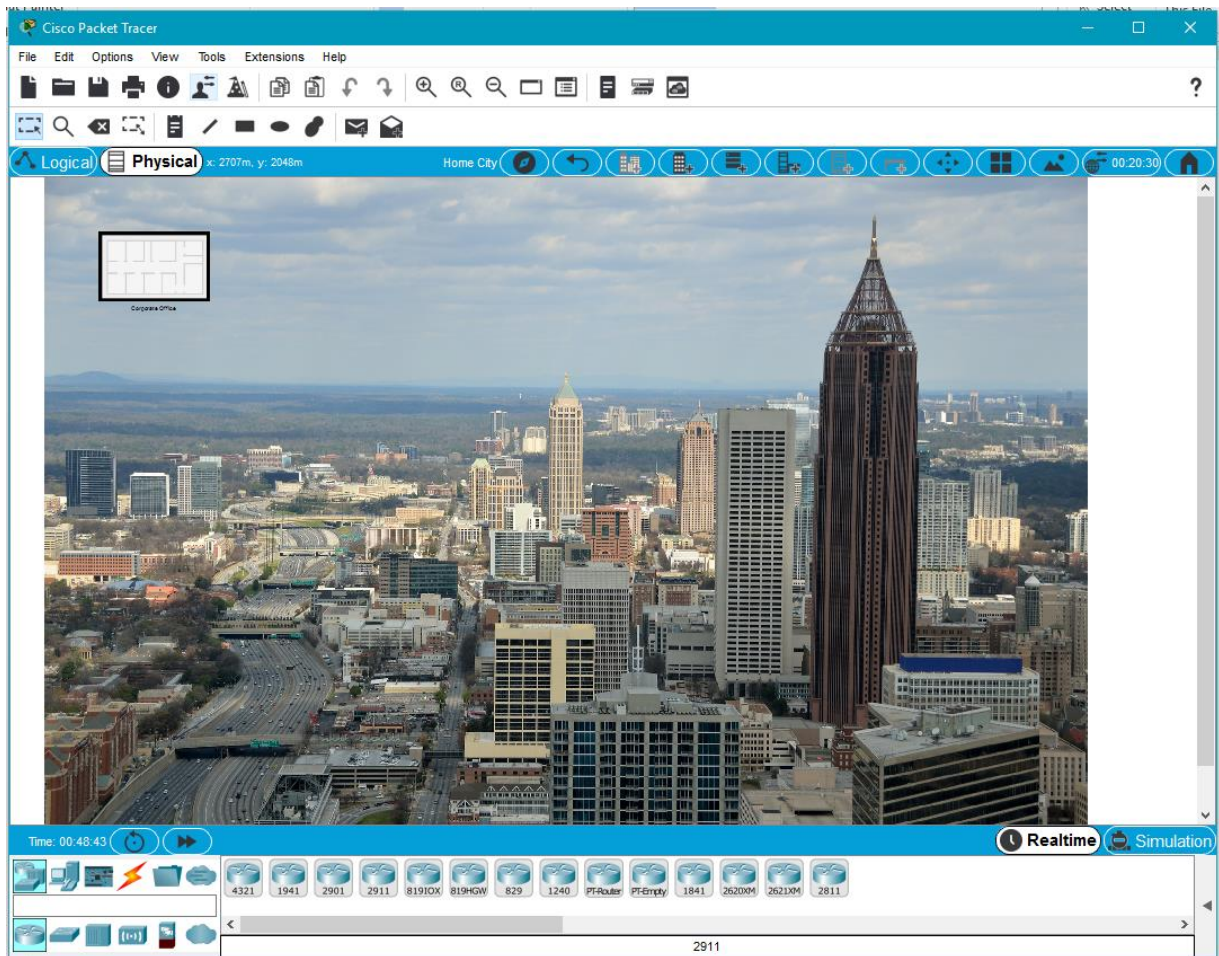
Cisco Packet Tracer

File Edit Options View Tools Extensions Help

?

Logical Physical x: 2707m, y: 2048m

Home City

00:20:30

Corporate Office

Time: 00:48:43

Realtime Simulation

4321 1941 2901 2911 819IOX 819HGW 829 1240 PT-Router PT-Empty 1841 2620XM 2621XM 2811

2911